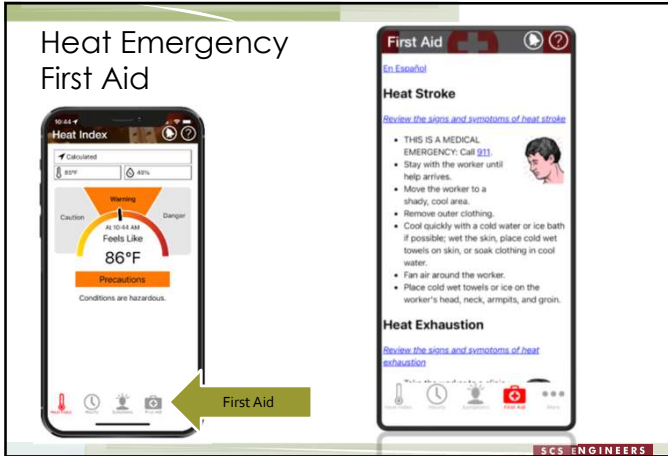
Heat Emergency
First Aid

10:44
Heat Index
Calculated
85°F
45%
Warning
Caution
Danger
At 10:44 AM
Feels Like
86°F
Precautions
Conditions are hazardous.
Heat Index Hourly Symptoms First Aid

First Aid

First Aid

En Español

Heat Stroke

Review the signs and symptoms of heat stroke

- THIS IS A MEDICAL EMERGENCY: Call 911.
- Stay with the worker until help arrives.
- Move the worker to a shady, cool area.
- Remove outer clothing.
- Cool quickly with a cold water or ice bath if possible; wet the skin, place cold wet towels on skin, or soak clothing in cool water.
- Fan air around the worker.
- Place cold wet towels or ice on the worker's head, neck, armpits, and groin.

Heat Exhaustion

Review the signs and symptoms of heat exhaustion

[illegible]

Heat Index Hourly Symptoms First Aid More

SCS ENGINEERS